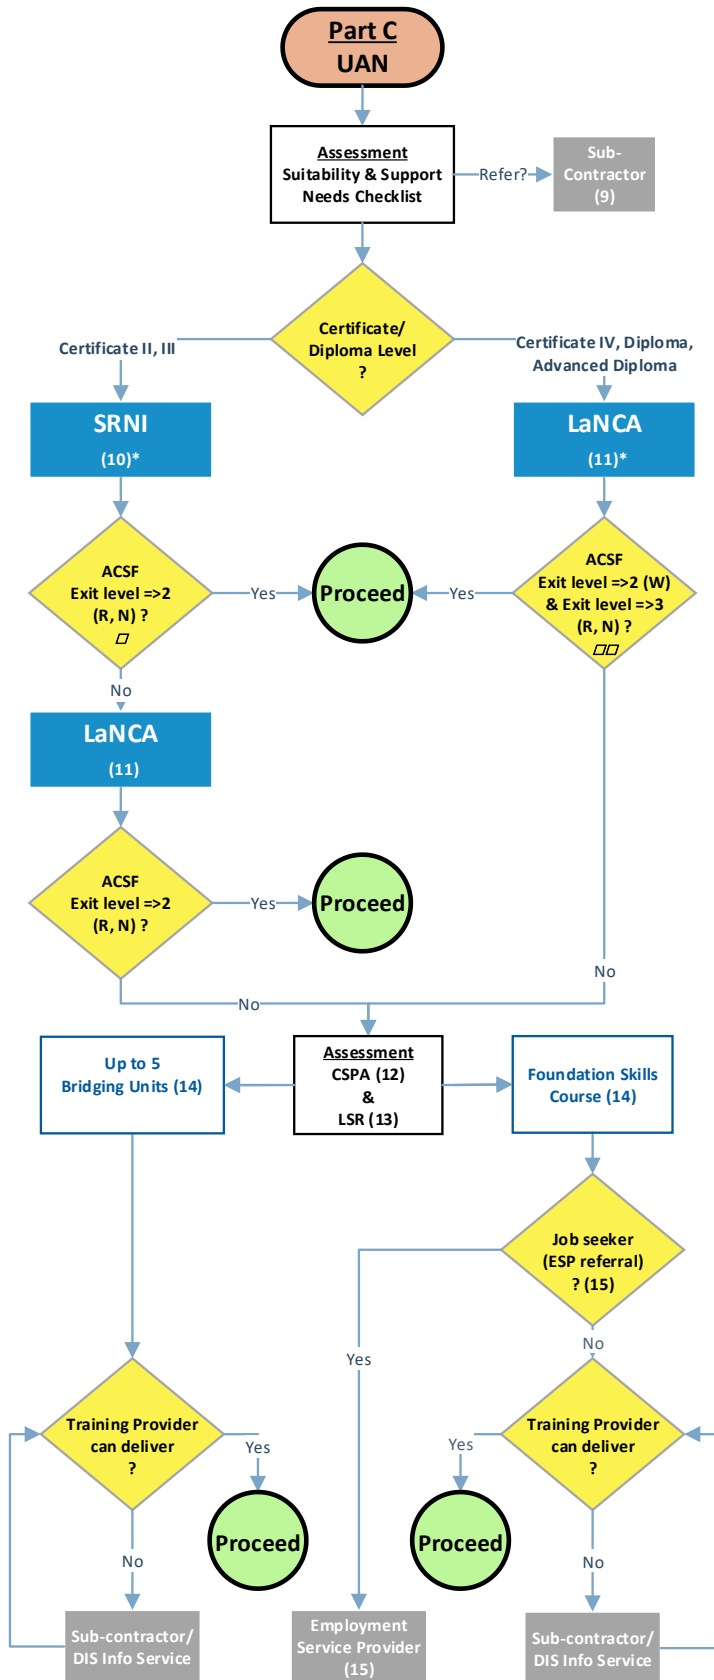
Part C
UAN

Assessment
Suitability & Support Needs Checklist

Refer?

Sub-Contractor (9)

Certificate/ Diploma Level ?

Certificate II, III

Certificate IV, Diploma, Advanced Diploma

SRNI
(10)*

LaNCA
(11)*

ACSF
Exit level =>2
(R, N) ?

Yes

Proceed

Yes

ACSF
Exit level =>2 (W)
& Exit level =>3
(R, N) ?

No

LaNCA
(11)

ACSF
Exit level =>2
(R, N) ?

Yes

Proceed

No

No

Up to 5
Bridging Units (14)

Assessment
CSPA (12)
&
LSR (13)

Foundation Skills Course (14)

Job seeker
(ESP referral)
? (15)

Yes

No

Training Provider can deliver ?

Yes

Proceed

Yes

Proceed

Training Provider can deliver ?

No

No

Sub-contractor/ DIS Info Service

Employment Service Provider (15)

Sub-contractor/ DIS Info Service